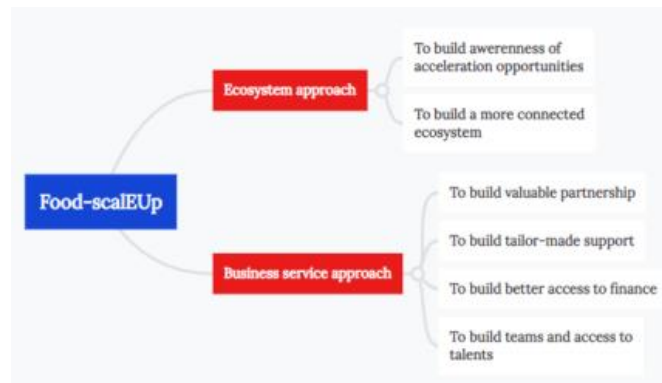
Food-scalEUp

Ecosystem approach

To build awerenness of acceleration opportunities

To build a more connected ecosystem

Business service approach

To build valuable partnership

To build tailor-made support

To build better access to finance

To build teams and access to talents